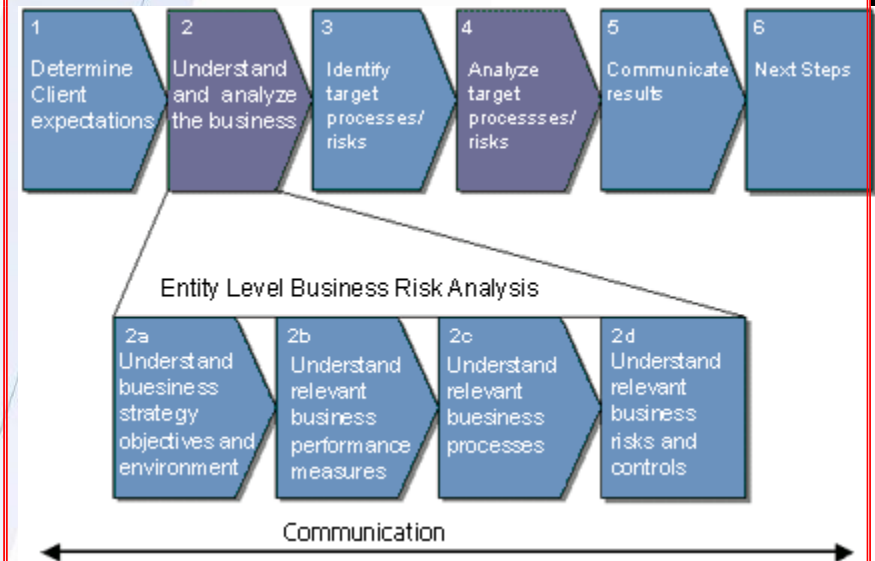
1
Determine Client expectations

2
Understand and analyze the business

3
Identify target processes/ risks

4
Analyze target processses/ risks

5
Communicate results

6
Next Steps

Entity Level Business Risk Analysis

2a
Understand buesiness strategy objectives and environment

2b
Understand relevant business performance measures

2c
Understand relevant buesiness processes

2d
Understand relevant business risks and controls

Communication